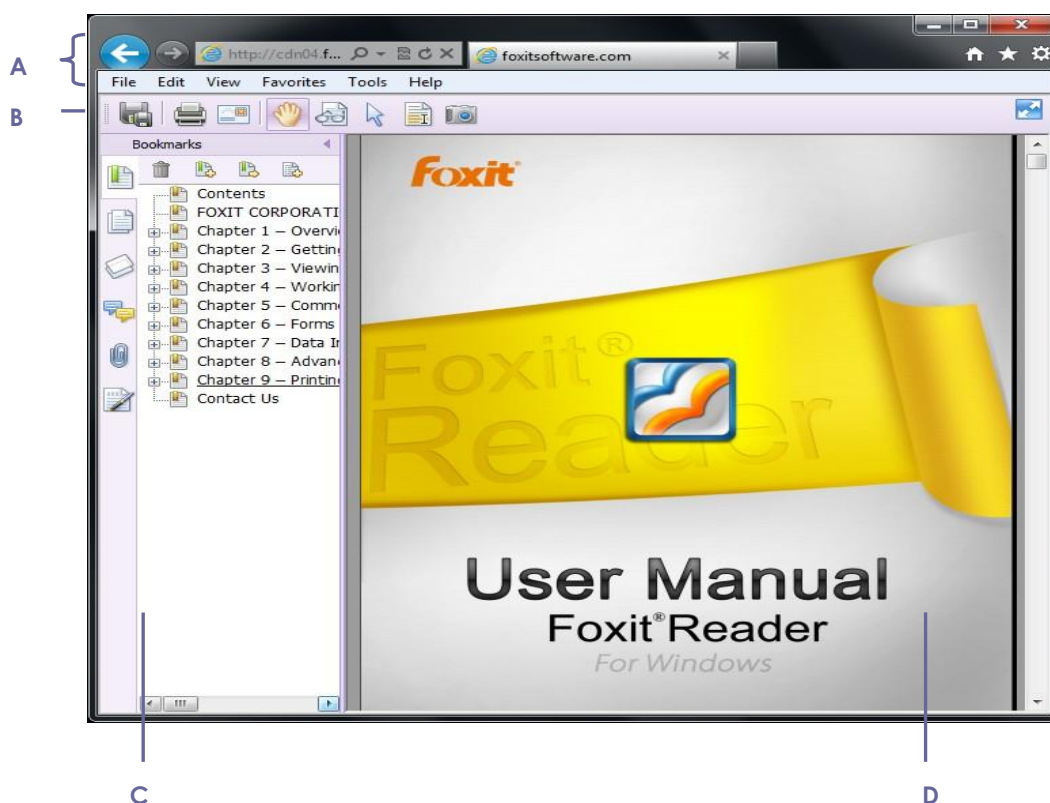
A

B

http://cdn04.f...

foxitsoftware.com

File Edit View Favorites Tools Help

Bookmarks

Contents
FOXIT CORPORATI
Chapter 1 – Overvi
Chapter 2 – Gettin
Chapter 3 – Viewin
Chapter 4 – Workin
Chapter 5 – Comm
Chapter 6 – Forms
Chapter 7 – Data Ir
Chapter 8 – Advan
Chapter 9 – Printin
Contact Us

Foxit

Foxit®
Reader

User Manual
Foxit® Reader
For Windows

C

D